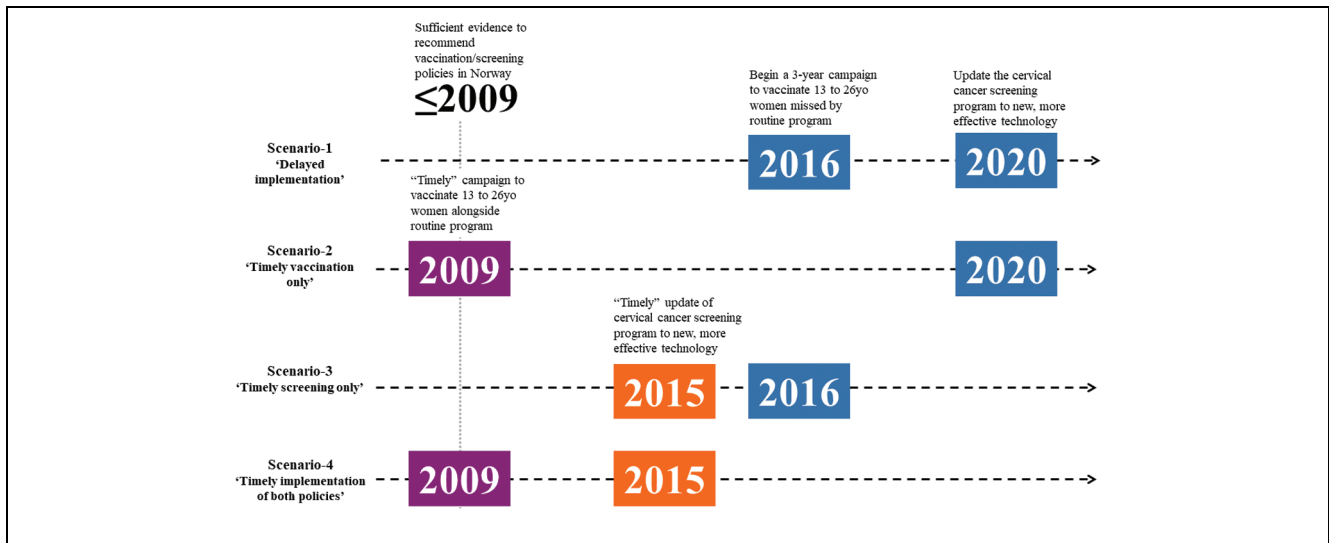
Sufficient evidence to recommend vaccination/screening policies in Norway

$\leq$2009

Begin a 3-year campaign to vaccinate 13 to 26yo women missed by routine program

Update the cervical cancer screening program to new, more effective technology

Scenario-1
'Delayed implementation'

2016

2020

"Timely" campaign to vaccinate 13 to 26yo women alongside routine program

Scenario-2
'Timely vaccination only'

2009

2020

"Timely" update of cervical cancer screening program to new, more effective technology

Scenario-3
'Timely screening only'

2015

2016

Scenario-4
'Timely implementation of both policies'

2009

2015